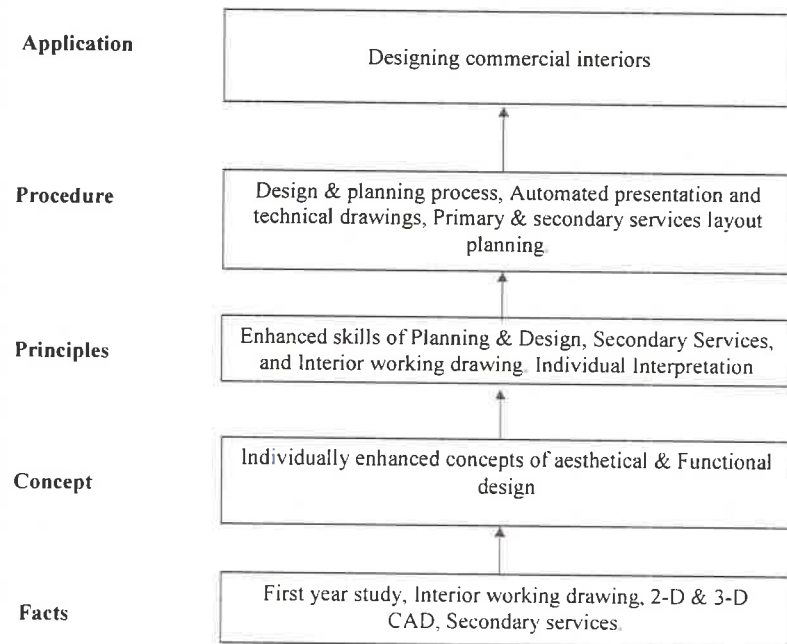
Application

Designing commercial interiors

Procedure

Design & planning process, Automated presentation and technical drawings, Primary & secondary services layout planning.

Principles

Enhanced skills of Planning & Design, Secondary Services, and Interior working drawing. Individual Interpretation

Concept

Individually enhanced concepts of aesthetical & Functional design

Facts

First year study, Interior working drawing, 2-D & 3-D CAD, Secondary services.